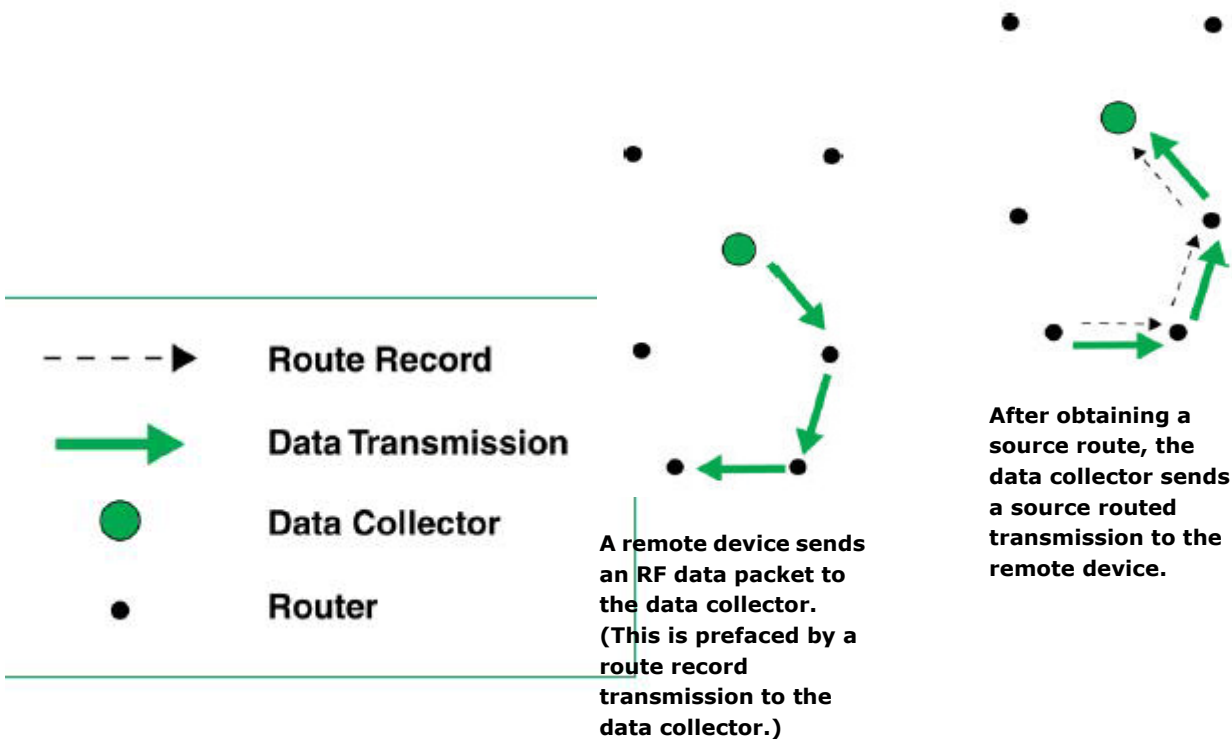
Route Record
Data Transmission
Data Collector
Router

A remote device sends an RF data packet to the data collector. (This is prefaced by a route record transmission to the data collector.)

After obtaining a source route, the data collector sends a source routed transmission to the remote device.